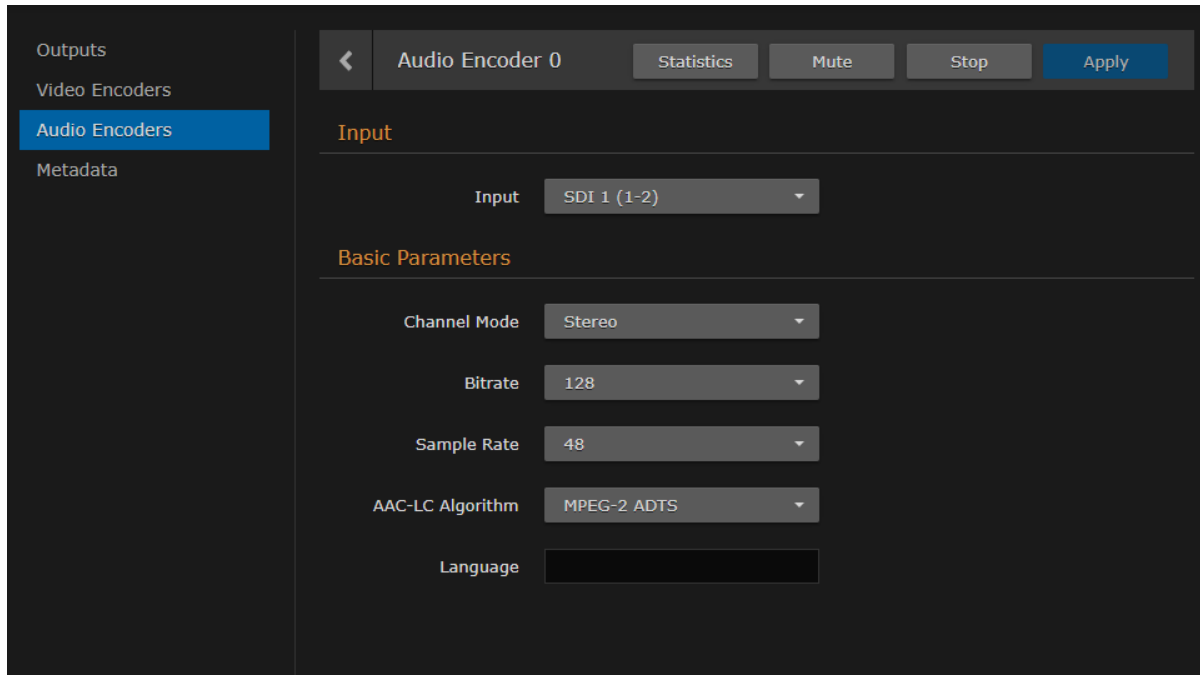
Outputs
Video Encoders
Audio Encoders
Metadata

Audio Encoder 0

Statistics
Mute
Stop
Apply

Input

Input SDI 1 (1-2)

Basic Parameters

Channel Mode Stereo

Bitrate 128

Sample Rate 48

AAC-LC Algorithm MPEG-2 ADTS

Language